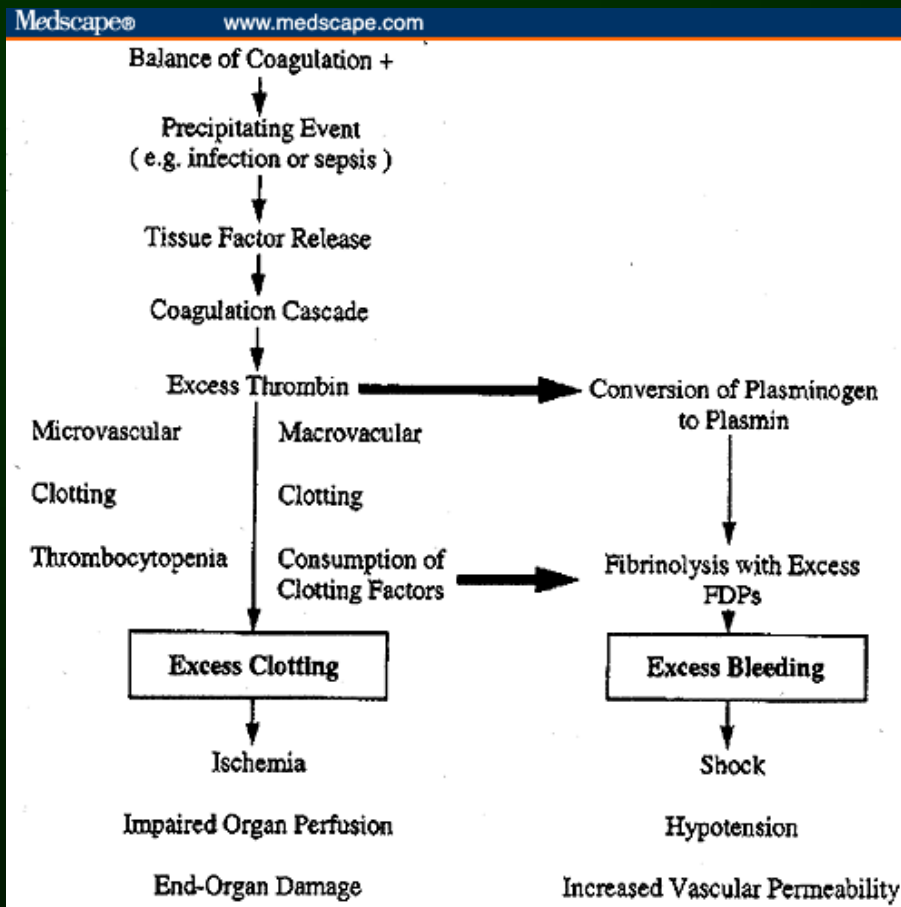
Medscape® www.medscape.com

Balance of Coagulation +

Precipitating Event
( e.g. infection or sepsis )

Tissue Factor Release

Coagulation Cascade

Excess Thrombin

Conversion of Plasminogen to Plasmin

Microvascular

Clotting

Thrombocytopenia

Macrovacular

Clotting

Consumption of Clotting Factors

Fibrinolysis with Excess FDPs

Excess Clotting

Excess Bleeding

Ischemia

Impaired Organ Perfusion

End-Organ Damage

Shock

Hypotension

Increased Vascular Permeability